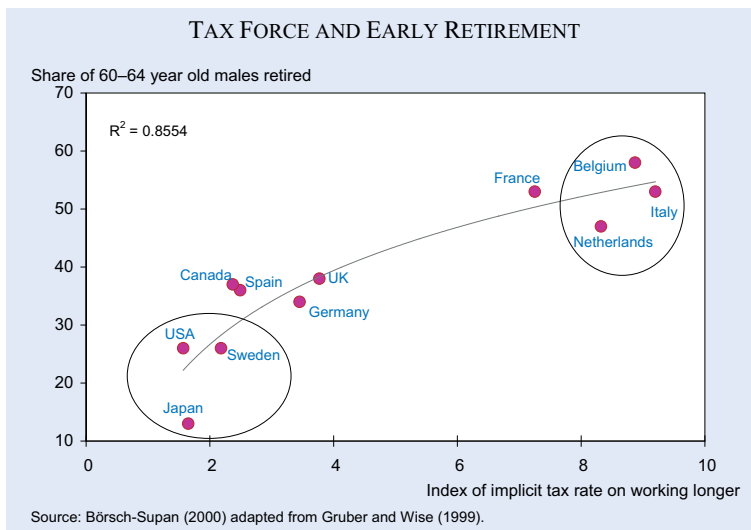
TAX FORCE AND EARLY RETIREMENT

Share of 60–64 year old males retired

70
60
50
40
30
20
10

$R^2 = 0.8554$

France
Belgium
Italy
Netherlands
Canada
Spain
UK
Germany
USA
Sweden
Japan

0
2
4
6
8
10

Index of implicit tax rate on working longer

Source: Börsch-Supan (2000) adapted from Gruber and Wise (1999).